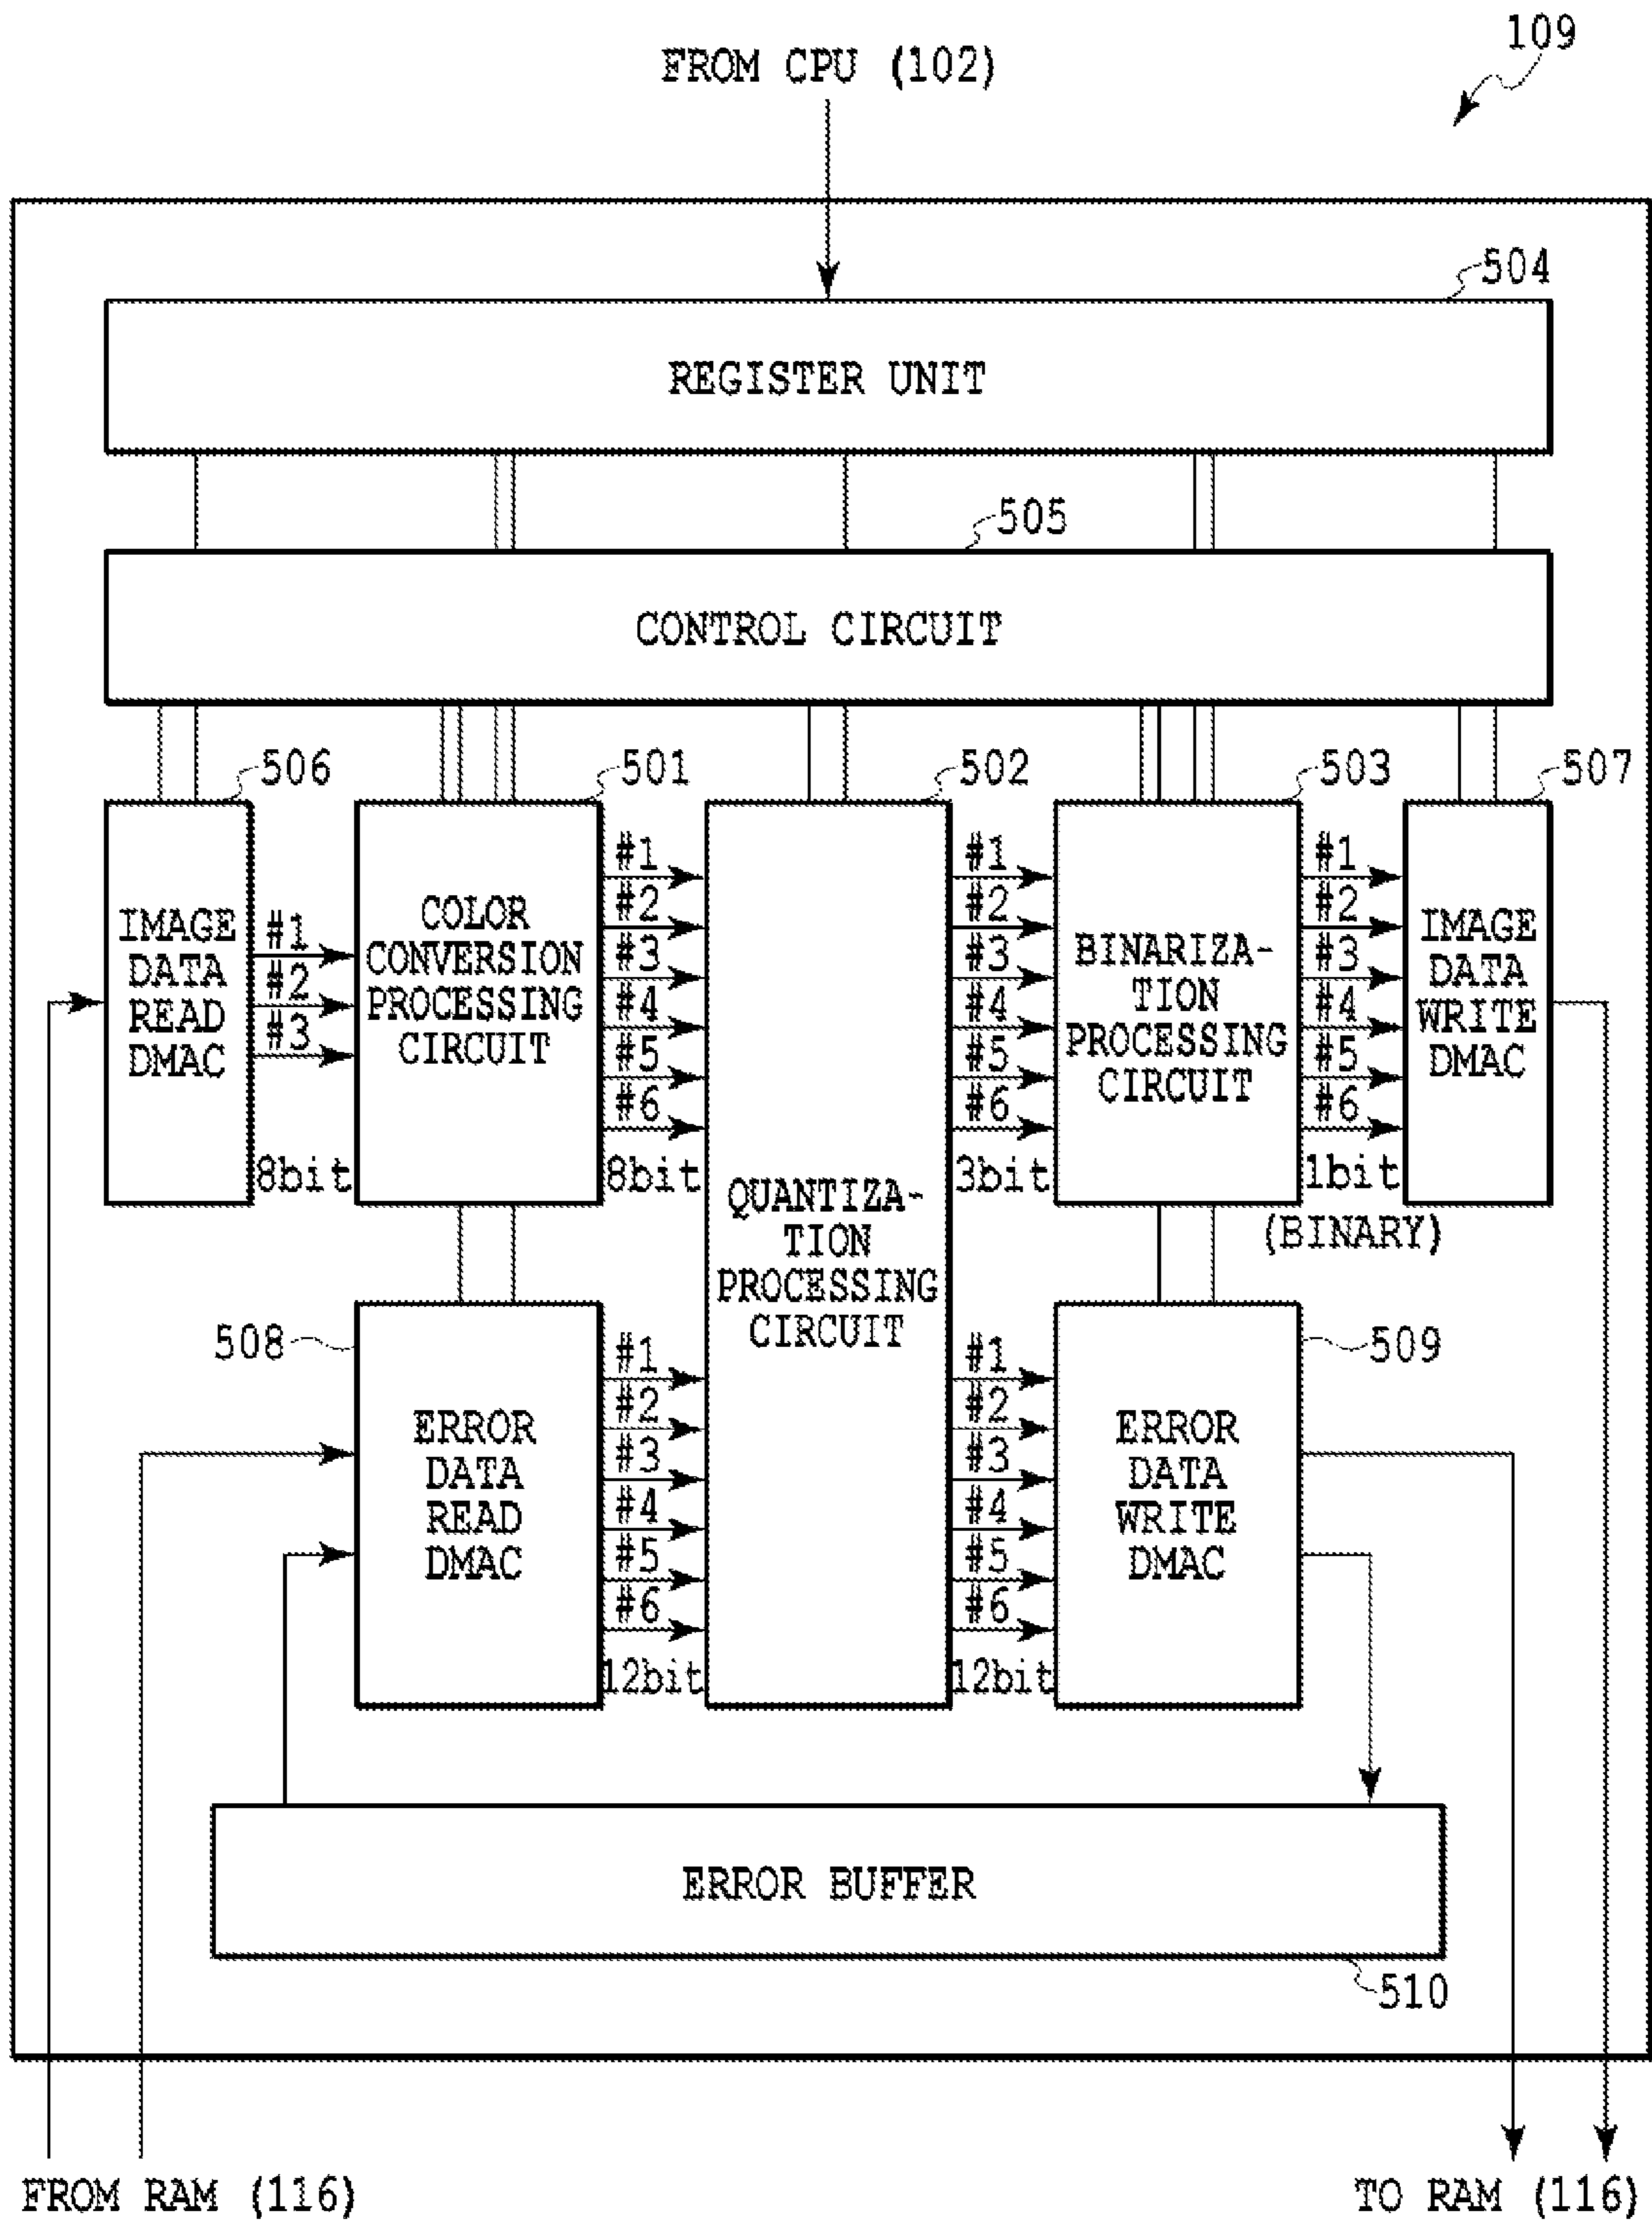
109

FROM CPU (102)

504

REGISTER UNIT

505

CONTROL CIRCUIT

506

IMAGE DATA READ DMAC

#1
#2
#3
8bit

501

COLOR CONVERSION PROCESSING CIRCUIT

#1
#2
#3
#4
#5
#6
8bit

502

QUANTIZATION PROCESSING CIRCUIT

#1
#2
#3
#4
#5
#6
3bit

503

BINARIZATION PROCESSING CIRCUIT

#1
#2
#3
#4
#5
#6
1bit
(BINARY)

507

IMAGE DATA WRITE DMAC

508

ERROR DATA READ DMAC

#1
#2
#3
#4
#5
#6
12bit

#1
#2
#3
#4
#5
#6
12bit

509

ERROR DATA WRITE DMAC

ERROR BUFFER

510

FROM RAM (116)

TO RAM (116)